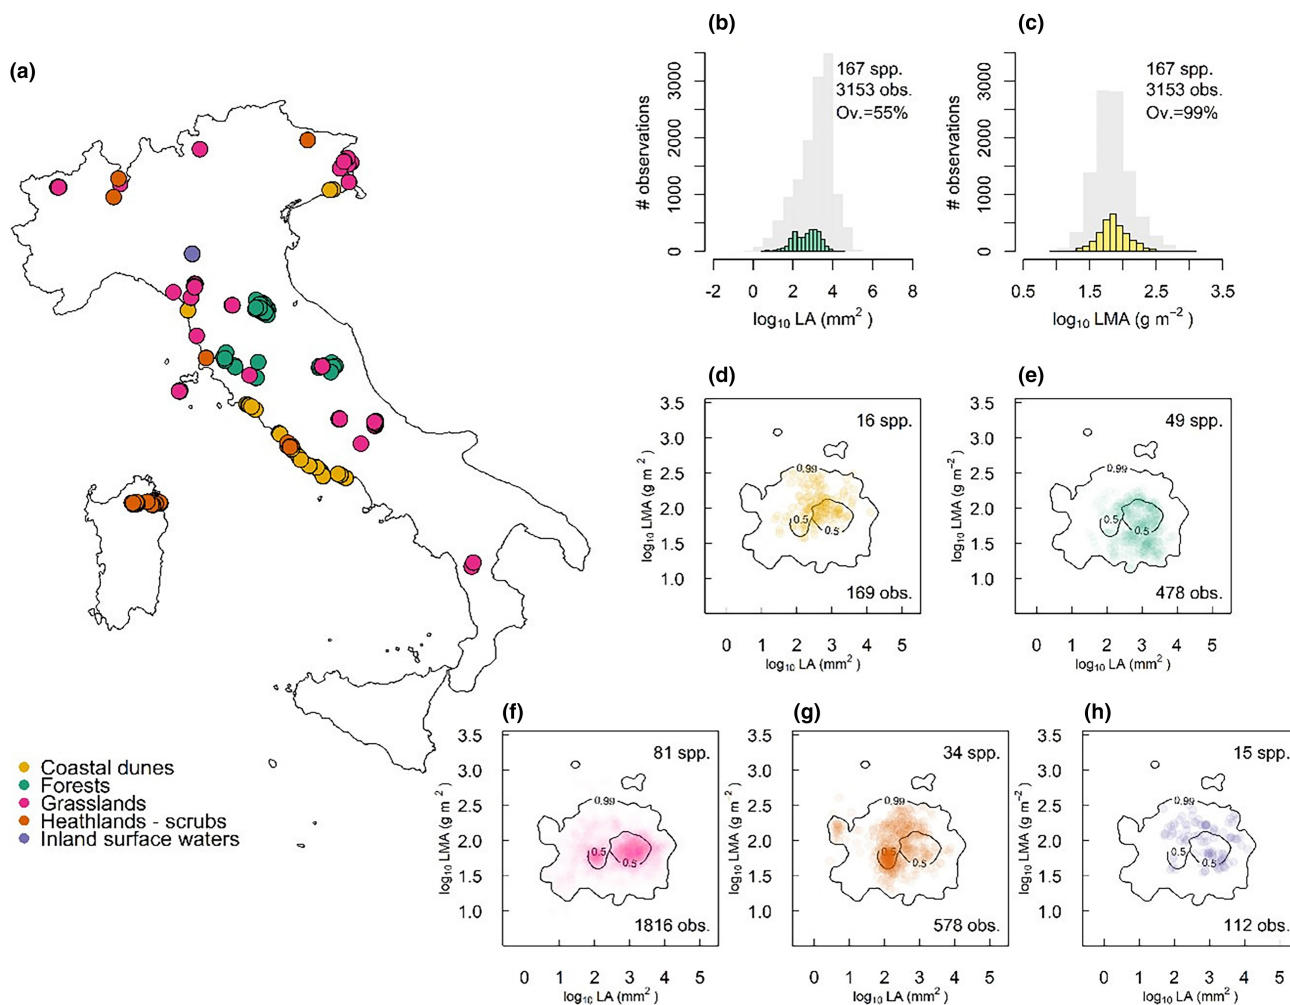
(a)

Coastal dunes
Forests
Grasslands
Heathlands - scrubs
Inland surface waters

(b)

167 spp.
3153 obs.
Ov.=55%

# observations
0 1000 2000 3000
-2 0 2 4 6 8
$\log_{10}$ LA ($mm^2$)

(c)

167 spp.
3153 obs.
Ov.=99%

# observations
0 1000 2000 3000
0.5 1.5 2.5 3.5
$\log_{10}$ LMA ($g\ m^{-2}$)

(d)

16 spp.
169 obs.
0.99
0.5
0.5
$\log_{10}$ LMA ($g\ m^{-2}$)
1.0 1.5 2.0 2.5 3.0 3.5
0 1 2 3 4 5
$\log_{10}$ LA ($mm^2$)

(e)

49 spp.
478 obs.
0.99
0.5
0.5
$\log_{10}$ LMA ($g\ m^{-2}$)
1.0 1.5 2.0 2.5 3.0 3.5
0 1 2 3 4 5
$\log_{10}$ LA ($mm^2$)

(f)

81 spp.
1816 obs.
0.99
0.5
0.5
$\log_{10}$ LMA ($g\ m^{-2}$)
1.0 1.5 2.0 2.5 3.0 3.5
0 1 2 3 4 5
$\log_{10}$ LA ($mm^2$)

(g)

34 spp.
578 obs.
0.99
0.5
0.5
$\log_{10}$ LMA ($g\ m^{-2}$)
1.0 1.5 2.0 2.5 3.0 3.5
0 1 2 3 4 5
$\log_{10}$ LA ($mm^2$)

(h)

15 spp.
112 obs.
0.99
0.5
0.5
$\log_{10}$ LMA ($g\ m^{-2}$)
1.0 1.5 2.0 2.5 3.0 3.5
0 1 2 3 4 5
$\log_{10}$ LA ($mm^2$)